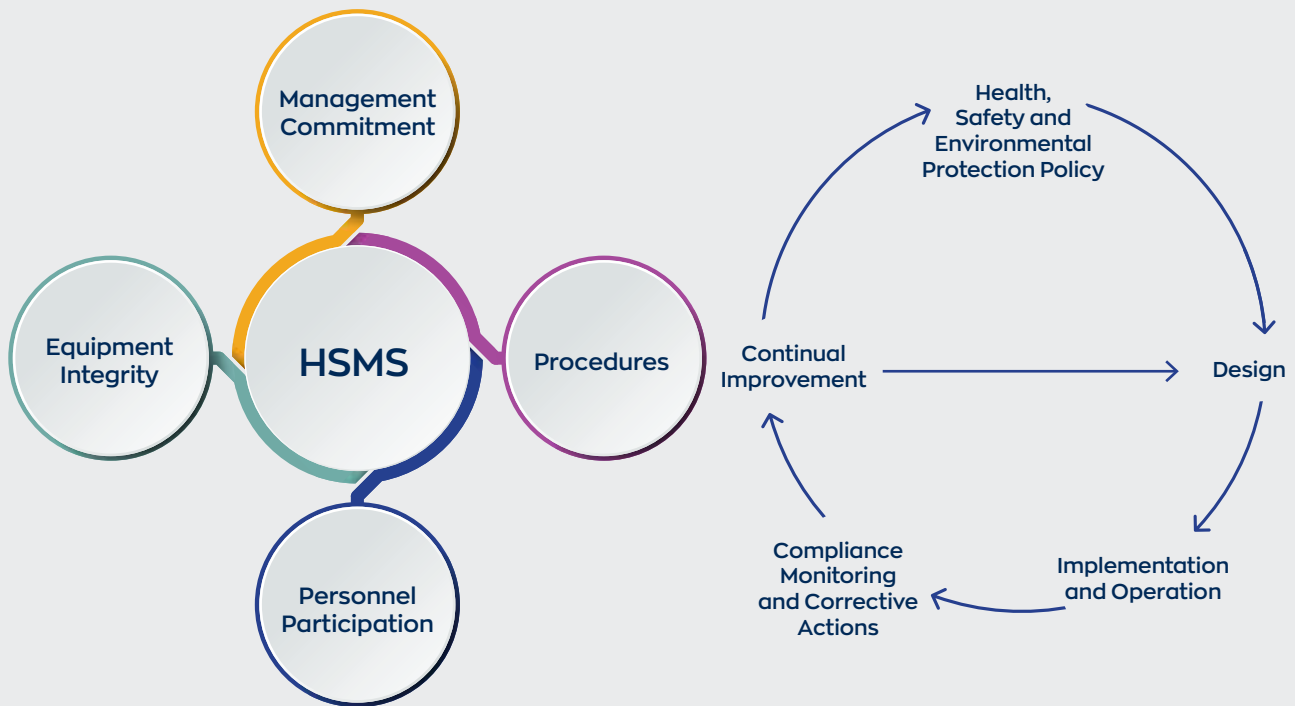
Management Commitment

Equipment Integrity

HSMS

Procedures

Personnel Participation

Health, Safety and Environmental Protection Policy

Continual Improvement

Design

Compliance Monitoring and Corrective Actions

Implementation and Operation